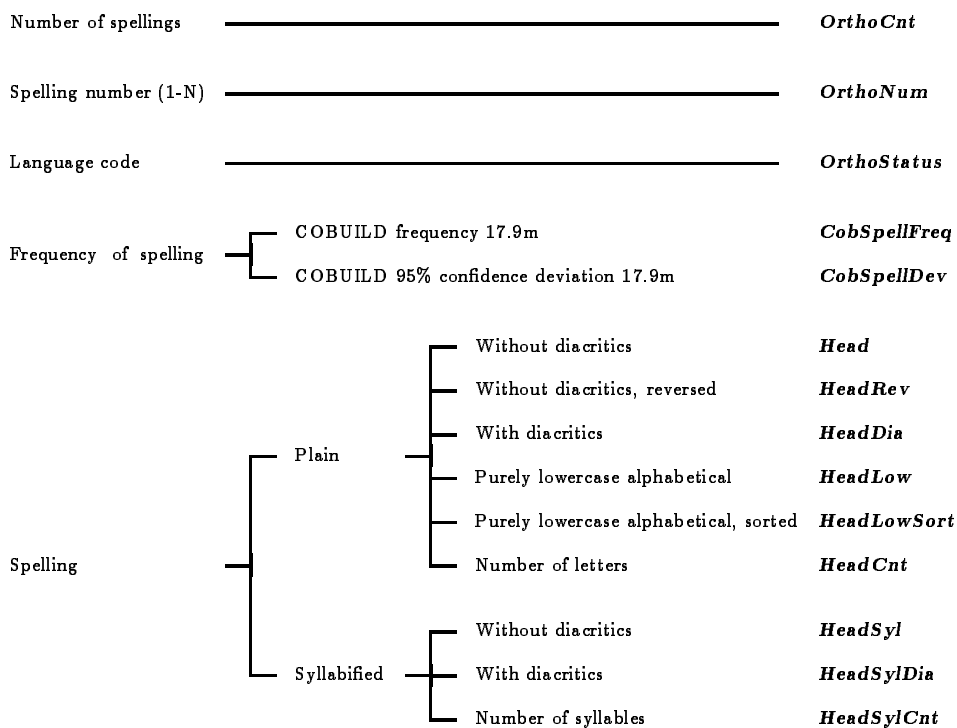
Number of spellings *OrthoCnt*

Spelling number (1-N) *OrthoNum*

Language code *OrthoStatus*

Frequency of spelling
COBUILD frequency 17.9m *CobSpellFreq*
COBUILD 95% confidence deviation 17.9m *CobSpellDev*

Spelling
Plain
Without diacritics *Head*
Without diacritics, reversed *HeadRev*
With diacritics *HeadDia*
Purely lowercase alphabetical *HeadLow*
Purely lowercase alphabetical, sorted *HeadLowSort*
Number of letters *HeadCnt*
Syllabified
Without diacritics *HeadSyl*
With diacritics *HeadSylDia*
Number of syllables *HeadSylCnt*